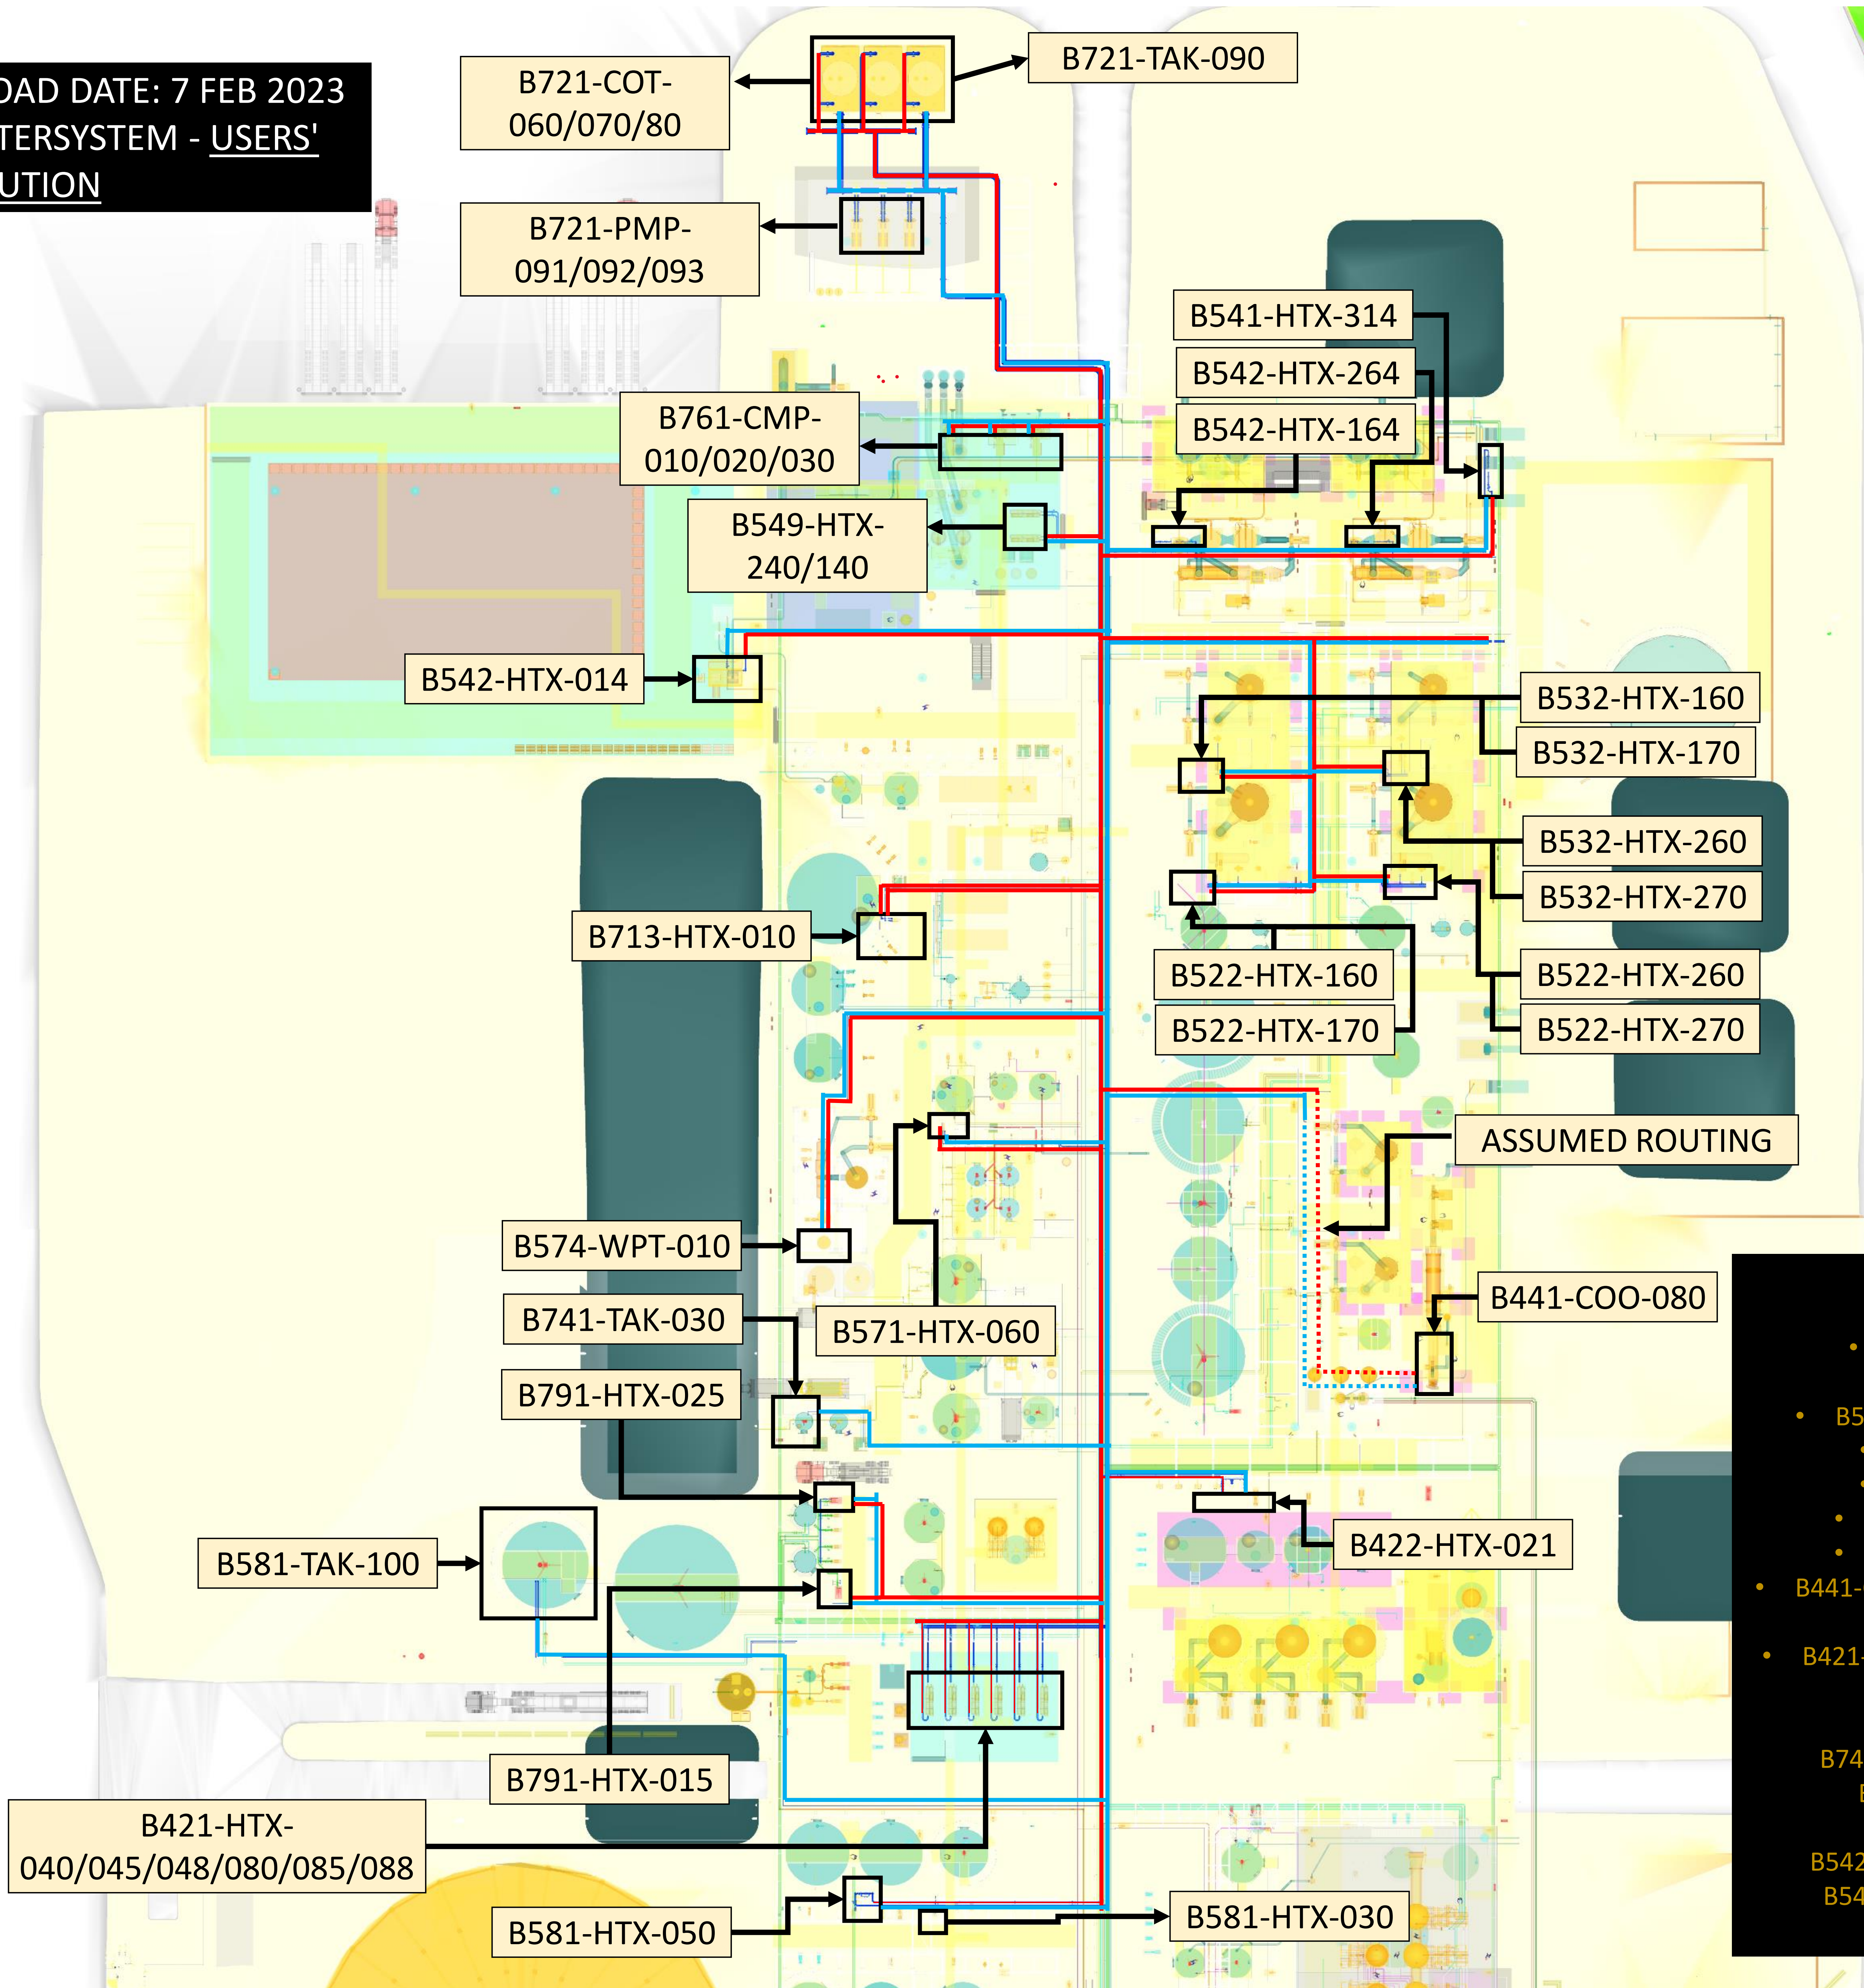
DAD DATE: 7 FEB 2023
TERSYSTEM - USERS'
UTION

B721-COT-060/070/80

B721-TAK-090

B721-PMP-091/092/093

B541-HTX-314

B542-HTX-264

B542-HTX-164

B761-CMP-010/020/030

B549-HTX-240/140

B542-HTX-014

B532-HTX-160

B532-HTX-170

B532-HTX-260

B532-HTX-270

B713-HTX-010

B522-HTX-160

B522-HTX-260

B522-HTX-170

B522-HTX-270

ASSUMED ROUTING

B574-WPT-010

B741-TAK-030

B571-HTX-060

B441-COO-080

B791-HTX-025

B422-HTX-021

B581-TAK-100

B791-HTX-015

B421-HTX-040/045/048/080/085/088

B581-HTX-050

B581-HTX-030

B5
B441-
B421-
B74
B
B542
B54